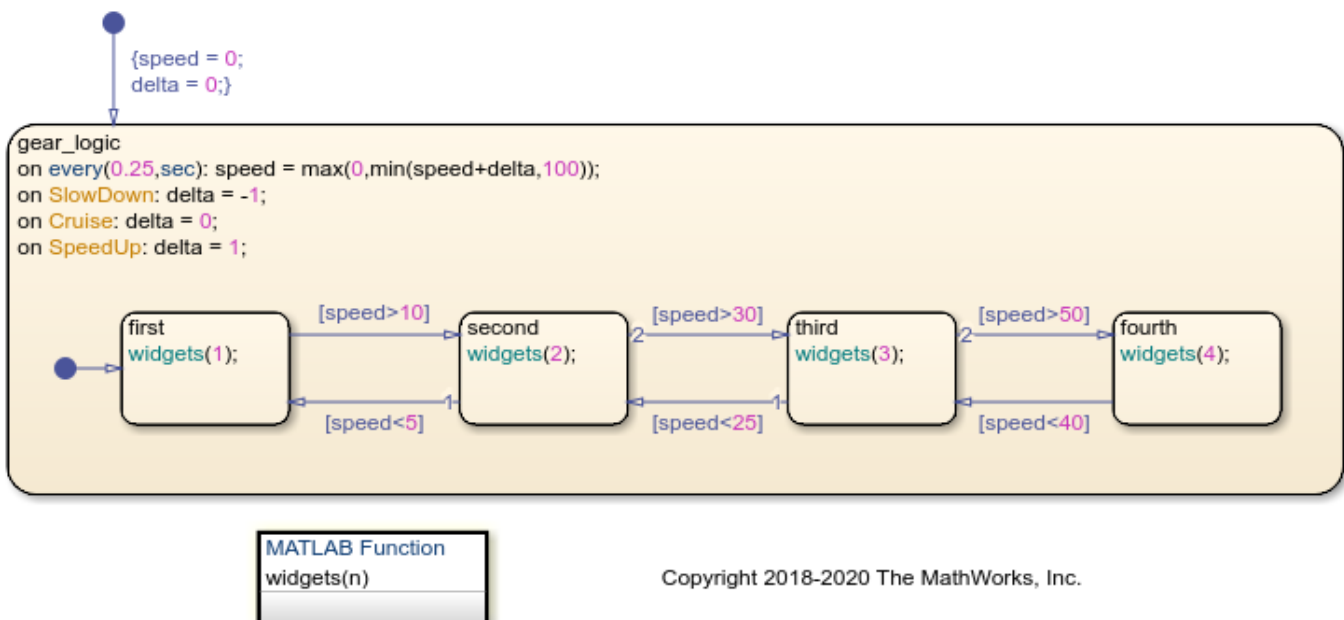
{speed = 0;
delta = 0;}

gear_logic
on every(0.25,sec): speed = max(0,min(speed+delta,100));
on SlowDown: delta = -1;
on Cruise: delta = 0;
on SpeedUp: delta = 1;

first
widgets(1);

[speed>10]

[speed<5]

second
widgets(2);

2

1

[speed>30]

[speed<25]

third
widgets(3);

2

1

[speed>50]

[speed<40]

fourth
widgets(4);

MATLAB Function
widgets(n)

Copyright 2018-2020 The MathWorks, Inc.